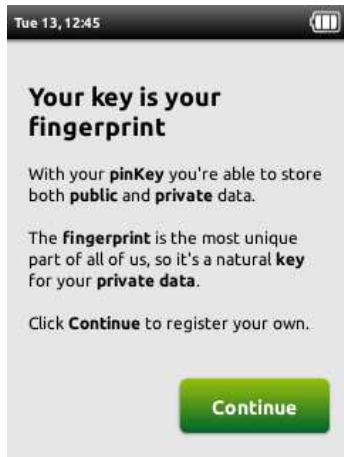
Tue 13, 12:45

Your key is your fingerprint

With your pinKey you're able to store both public and private data.

The fingerprint is the most unique part of all of us, so it's a natural key for your private data.

Click Continue to register your own.

Continue